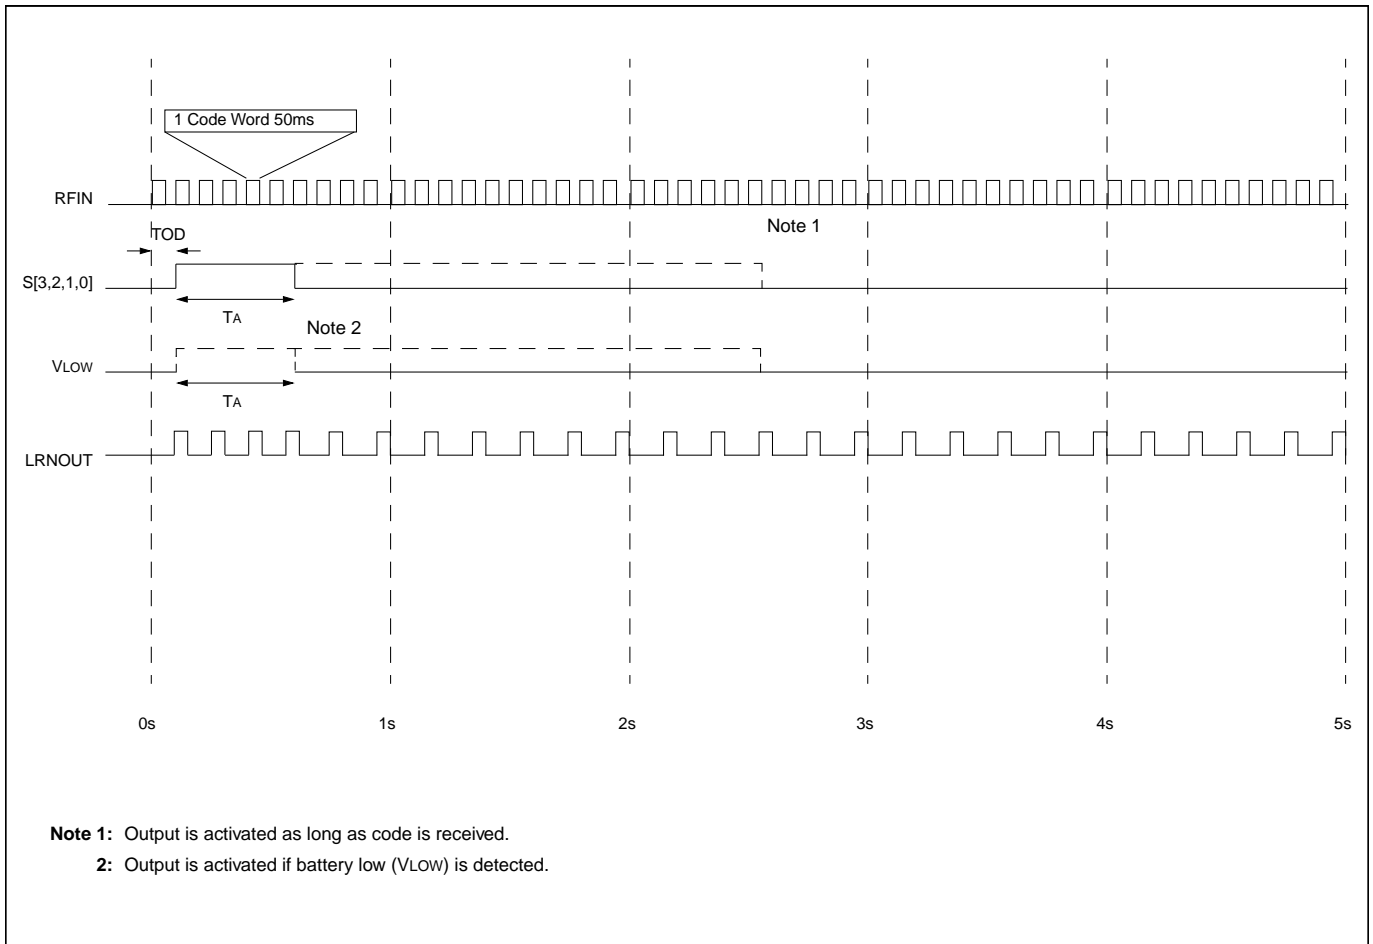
1 Code Word 50ms

RFIN

TOD

Note 1

S[3,2,1,0]

TA

Note 2

VLOW

TA

LRNOUT

0s

1s

2s

3s

4s

5s

**Note 1:** Output is activated as long as code is received.

**2:** Output is activated if battery low (VLOW) is detected.